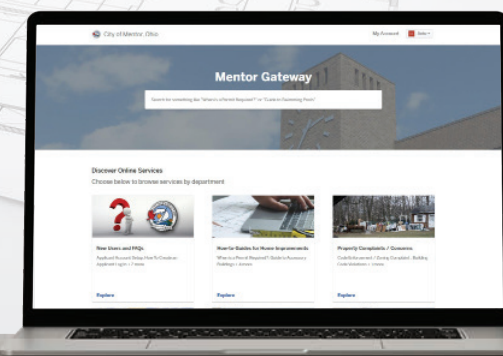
City of Mentor, Ohio

My Account

Mentor Gateway

Search for something like "When is a Permit Required?" or "Custom Swimming Pools"

Discover Online Services

Choose below to browse services by department

New Users and FAQs

Applicant Account Setup, How To Create an Applicant Login + 1 more

Explore

How-to Guides for Home Improvements

When is a Permit Required?, Guide to Accessory Buildings + 1 more

Explore

Property Complaints / Concerns

Code Enforcement / Zoning Complaint, Building Code Violations + 1 more

Explore